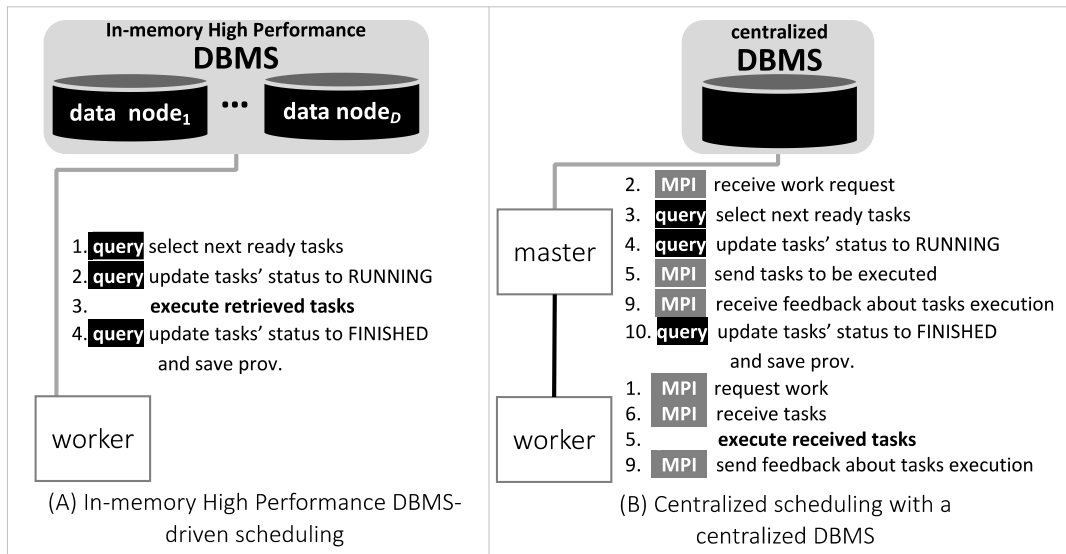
In-memory High Performance
DBMS

data node$_1$ ... data node$_D$

1. query select next ready tasks
2. query update tasks' status to RUNNING
3. **execute retrieved tasks**
4. query update tasks' status to FINISHED and save prov.

worker

(A) In-memory High Performance DBMS-driven scheduling

centralized
DBMS

master

2. MPI receive work request
3. query select next ready tasks
4. query update tasks' status to RUNNING
5. MPI send tasks to be executed
9. MPI receive feedback about tasks execution
10. query update tasks' status to FINISHED and save prov.

worker

1. MPI request work
6. MPI receive tasks
5. **execute received tasks**
9. MPI send feedback about tasks execution

(B) Centralized scheduling with a centralized DBMS